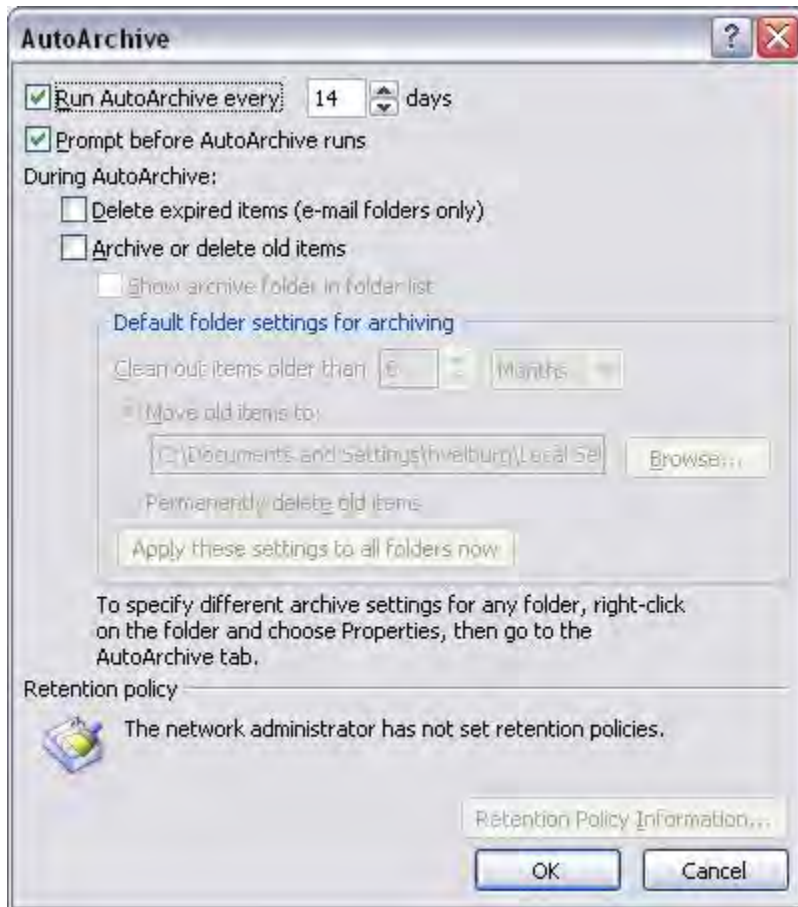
AutoArchive

Run AutoArchive every 14 days

Prompt before AutoArchive runs

During AutoArchive:

Delete expired items (e-mail folders only)

Archive or delete old items

Show archive folder in folder list

Default folder settings for archiving

Clean out items older than 6 Months

Move old items to:

C:\Documents and Settings\hvelburg\Local Se

Browse...

Permanently delete old items

Apply these settings to all folders now

To specify different archive settings for any folder, right-click on the folder and choose Properties, then go to the AutoArchive tab.

Retention policy

The network administrator has not set retention policies.

Retention Policy Information...

OK

Cancel